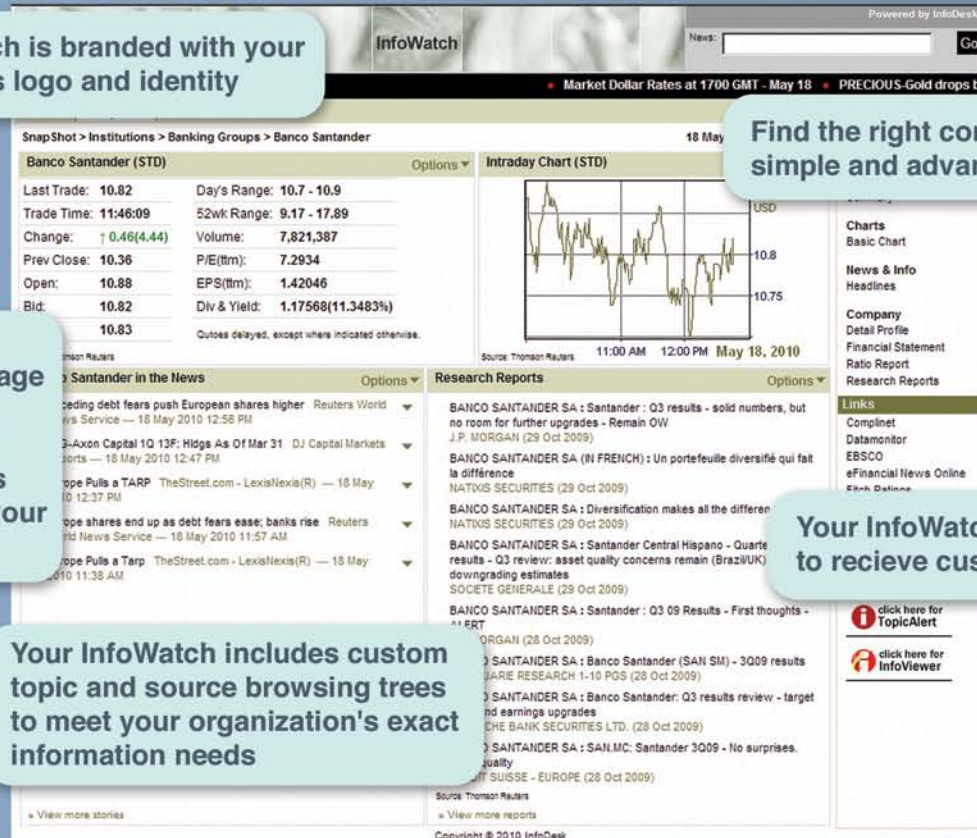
ch is branded with your
s logo and identity

InfoWatch

Powered by InfoDesk

News:

Go

Market Dollar Rates at 1700 GMT - May 18 • PRECIOUS-Gold drops b

SnapShot > Institutions > Banking Groups > Banco Santander

18 May

Find the right cor
simple and advar

Banco Santander (STD)

Options ▾

| | | | |
|---|---|---|---|
| Last Trade: | 10.82 | Day's Range: | 10.7 - 10.9 |
| Trade Time: | 11:46:09 | 52wk Range: | 9.17 - 17.89 |
| Change: | ↑ 0.46(4.44) | Volume: | 7,821,387 |
| Prev Close: | 10.36 | P/E(ttm): | 7.2934 |
| Open: | 10.88 | EPS(ttm): | 1.42046 |
| Bid: | 10.82 | Div & Yield: | 1.17568(11.3483%) |
| | 10.83 | | |

Quotes delayed, except where indicated otherwise.

mson Reuters

Intraday Chart (STD)

USD

10.8

10.75

Source: Thomson Reuters

11:00 AM 12:00 PM May 18, 2010

Charts
Basic Chart

News & Info
Headlines

Company
Detail Profile
Financial Statement
Ratio Report
Research Reports

Links
Complinet
Datamonitor
EBSCO
eFinancial News Online
Fitch Ratings

age

s
our

Santander in the News

Options ▾

eding debt fears push European shares higher Reuters World s Service — 18 May 2010 12:56 PM

G-Axon Capital 1Q 13F: Hldgs As Of Mar 31 DJ Capital Markets orts — 18 May 2010 12:47 PM

ope Pulls a TARP TheStreet.com - LexisNexis(R) — 18 May 0 12:37 PM

ope shares end up as debt fears ease; banks rise Reuters rld News Service — 18 May 2010 11:57 AM

ope Pulls a Tarp TheStreet.com - LexisNexis(R) — 18 May 010 11:38 AM

Research Reports

Options ▾

BANCO SANTANDER SA : Santander : Q3 results - solid numbers, but no room for further upgrades - Remain OW
J.P. MORGAN (29 Oct 2009)

BANCO SANTANDER SA (IN FRENCH) : Un portefeuille diversifié qui fait la différence
NATIXIS SECURITIES (29 Oct 2009)

BANCO SANTANDER SA : Diversification makes all the differen
NATIXIS SECURITIES (29 Oct 2009)

BANCO SANTANDER SA : Santander Central Hispano - Quarte results - Q3 review: asset quality concerns remain (Brazil/UK) downgrading estimates
SOCIETE GENERALE (29 Oct 2009)

BANCO SANTANDER SA : Santander : Q3 09 Results - First thoughts - ALERT
ORGAN (28 Oct 2009)

SANTANDER SA : Banco Santander (SAN SM) - 3Q09 results
JARIE RESEARCH 1-10 PGS (28 Oct 2009)

SANTANDER SA : Banco Santander: Q3 results review - target nd earnings upgrades
CHE BANK SECURITIES LTD. (28 Oct 2009)

SANTANDER SA : SAN.MC: Santander 3Q09 - No surprises. quality
T SUISSE - EUROPE (28 Oct 2009)

Source: Thomson Reuters

» View more reports

Your InfoWatc
to recieve cus

click here for TopicAlert

click here for InfoViewer

Your InfoWatch includes custom topic and source browsing trees to meet your organization's exact information needs

» View more stories

Copyright © 2010 InfoDesk